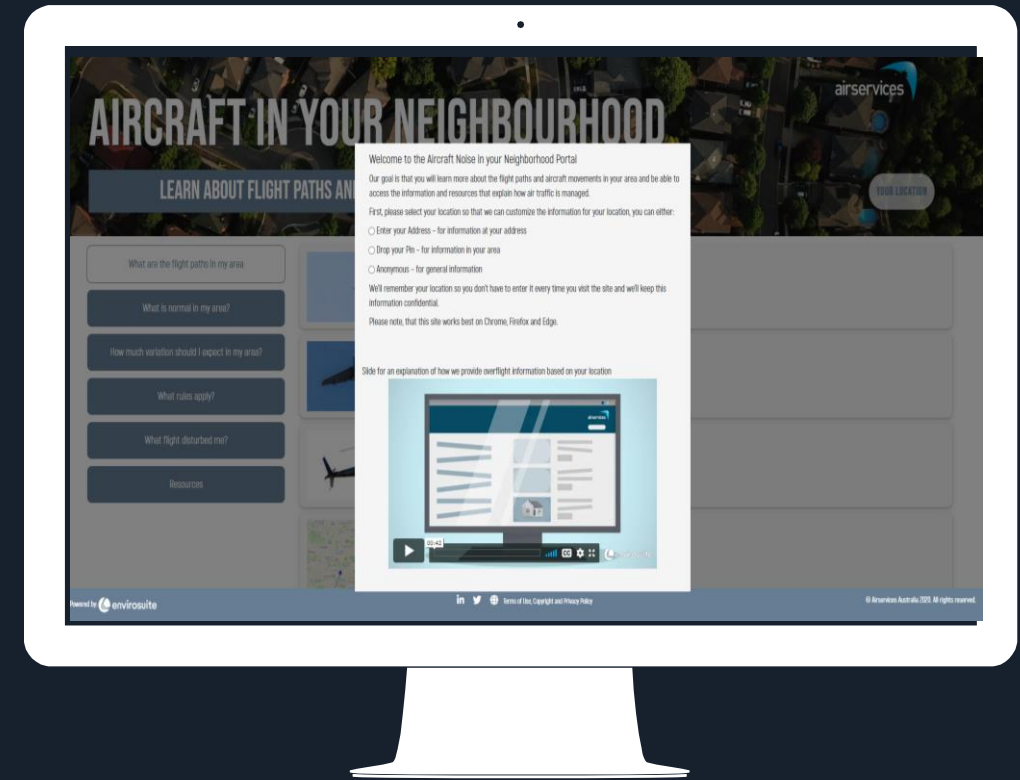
AIRCRAFT IN YOUR NEIGHBOURHOOD

airservices

LEARN ABOUT FLIGHT PATHS AN

YOUR LOCATION

Welcome to the Aircraft Noise in your Neighborhood Portal

Our goal is that you will learn more about the flight paths and aircraft movements in your area and be able to access the information and resources that explain how air traffic is managed.

First, please select your location so that we can customize the information for your location, you can either:

◯ Enter your Address - for information at your address

◯ Drop your Pin - for information in your area

◯ Anonymous - for general information

We'll remember your location so you don't have to enter it every time you visit the site and we'll keep this information confidential.

Please note, that this site works best on Chrome, Firefox and Edge.

Slide for an explanation of how we provide overflight information based on your location

00:42

What are the flight paths in my area

What is normal in my area?

How much variation should I expect in my area?

What rules apply?

What flight disturbed me?

Resources

Powered by envirosuite

Terms of Use, Copyright and Privacy Policy

© Airservices Australia 2020. All rights reserved.